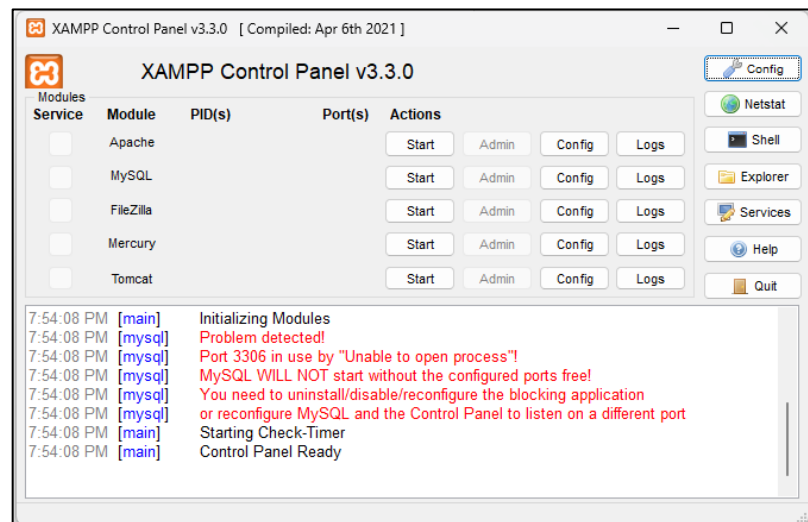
XAMPP Control Panel v3.3.0 [ Compiled: Apr 6th 2021 ]

XAMPP Control Panel v3.3.0

Config

Modules

Netstat

| Service | Module | PID(s) | Port(s) | Actions | | | |
|---|---|---|---|---|---|---|---|
| | Apache | | | Start | Admin | Config | Logs |
| | MySQL | | | Start | Admin | Config | Logs |
| | FileZilla | | | Start | Admin | Config | Logs |
| | Mercury | | | Start | Admin | Config | Logs |
| | Tomcat | | | Start | Admin | Config | Logs |

Shell

Explorer

Services

Help

Quit

7:54:08 PM [main] Initializing Modules
7:54:08 PM [mysql] Problem detected!
7:54:08 PM [mysql] Port 3306 in use by "Unable to open process"!
7:54:08 PM [mysql] MySQL WILL NOT start without the configured ports free!
7:54:08 PM [mysql] You need to uninstall/disable/reconfigure the blocking application
7:54:08 PM [mysql] or reconfigure MySQL and the Control Panel to listen on a different port
7:54:08 PM [main] Starting Check-Timer
7:54:08 PM [main] Control Panel Ready